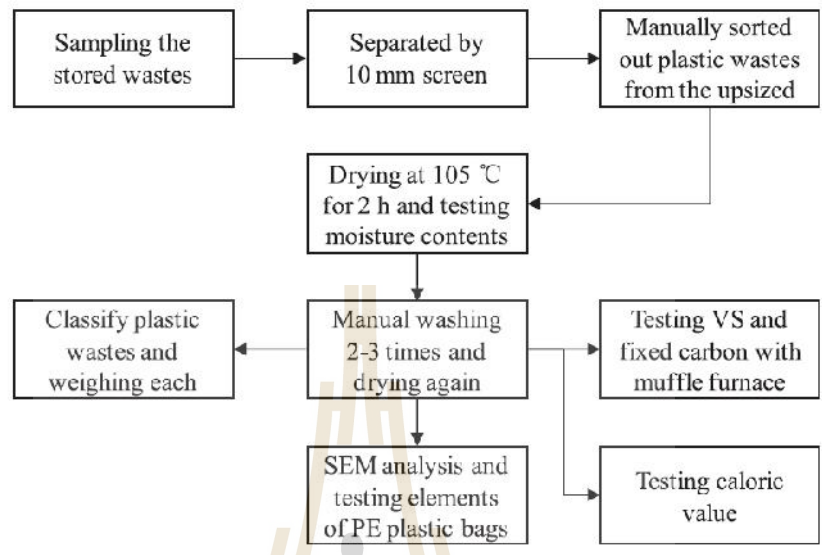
Sampling the stored wastes

Separated by 10 mm screen

Manually sorted out plastic wastes from the upsized

Drying at 105 ℃ for 2 h and testing moisture contents

Classify plastic wastes and weighing each

Manual washing 2-3 times and drying again

Testing VS and fixed carbon with muffle furnace

SEM analysis and testing elements of PE plastic bags

Testing caloric value